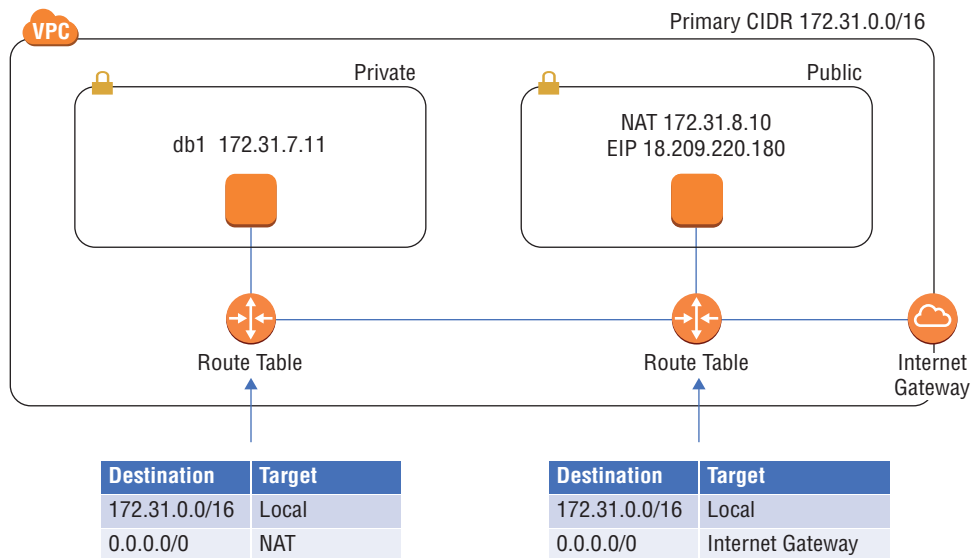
VPC

Primary CIDR 172.31.0.0/16

Private

db1 172.31.7.11

Public

NAT 172.31.8.10
EIP 18.209.220.180

Route Table

Route Table

Internet Gateway

| Destination | Target |
|---|---|
| 172.31.0.0/16 | Local |
| 0.0.0.0/0 | NAT |

| Destination | Target |
|---|---|
| 172.31.0.0/16 | Local |
| 0.0.0.0/0 | Internet Gateway |